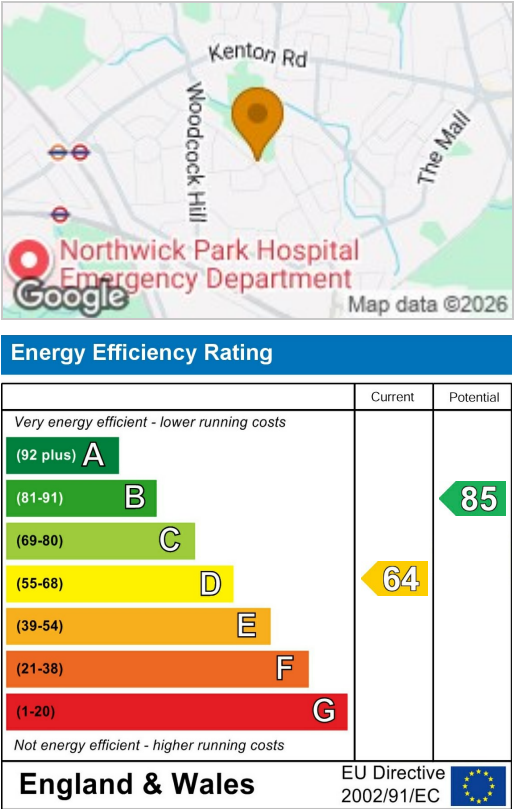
Kenton Rd

Woodcock Hill

The Mall

Northwick Park Hospital Emergency Department

Google

Map data ©2026

Energy Efficiency Rating

| | Current | Potential |
|---|---|---|
| Very energy efficient - lower running costs | | |
| (92 plus) A | | |
| (81-91) B | | 85 |
| (69-80) C | | |
| (55-68) D | 64 | |
| (39-54) E | | |
| (21-38) F | | |
| (1-20) G | | |
| Not energy efficient - higher running costs | | |

England & Wales

EU Directive 2002/91/EC